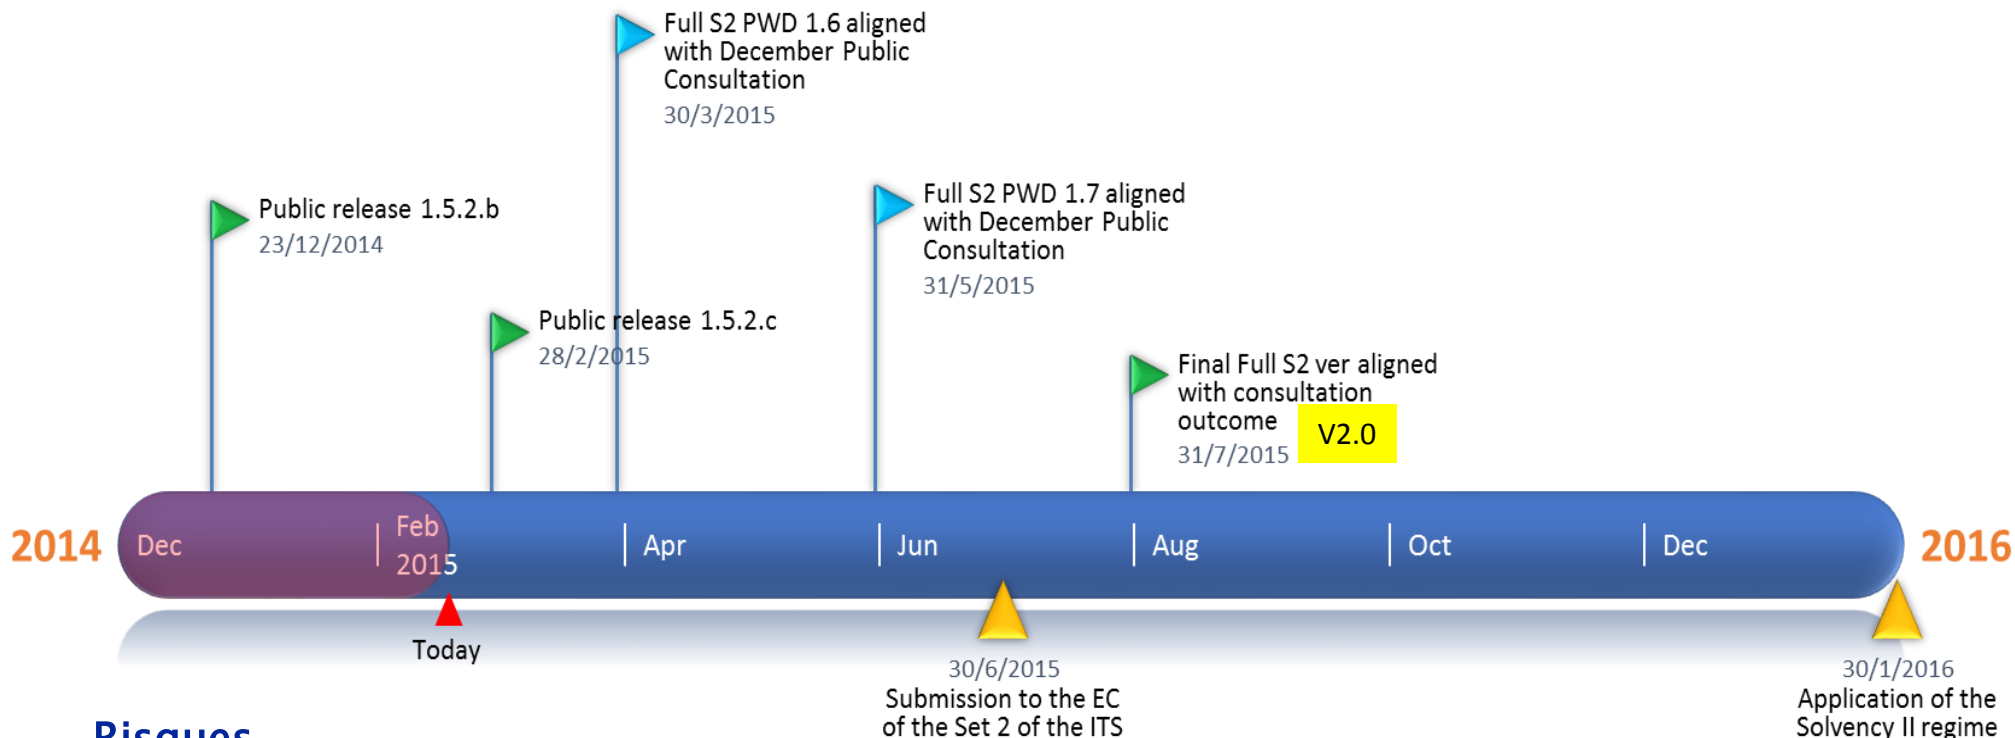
Full S2 PWD 1.6 aligned with December Public Consultation
30/3/2015

Public release 1.5.2.b
23/12/2014

Full S2 PWD 1.7 aligned with December Public Consultation
31/5/2015

Public release 1.5.2.c
28/2/2015

Final Full S2 ver aligned with consultation outcome
31/7/2015

V2.0

2014

Dec

Feb 2015

Apr

Jun

Aug

Oct

Dec

2016

Today

30/6/2015
Submission to the EC of the Set 2 of the ITS

30/1/2016
Application of the Solvency II regime

Risques